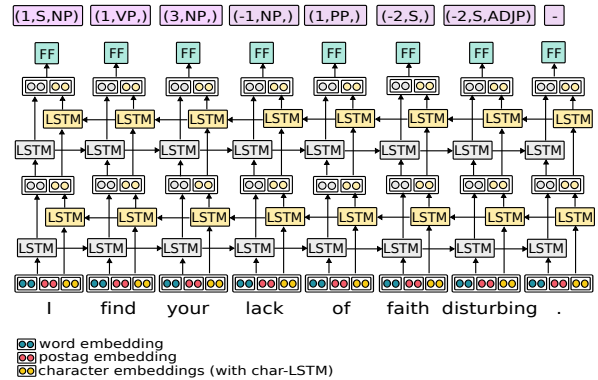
(1,S,NP) (1,VP,) (3,NP,) (-1,NP,) (1,PP,) (-2,S,) (-2,S,ADJP) -

FF FF FF FF FF FF FF FF

LSTM LSTM LSTM LSTM LSTM LSTM LSTM LSTM

LSTM LSTM LSTM LSTM LSTM LSTM LSTM LSTM

LSTM LSTM LSTM LSTM LSTM LSTM LSTM LSTM

LSTM LSTM LSTM LSTM LSTM LSTM LSTM LSTM

I find your lack of faith disturbing .

word embedding
postag embedding
character embeddings (with char-LSTM)